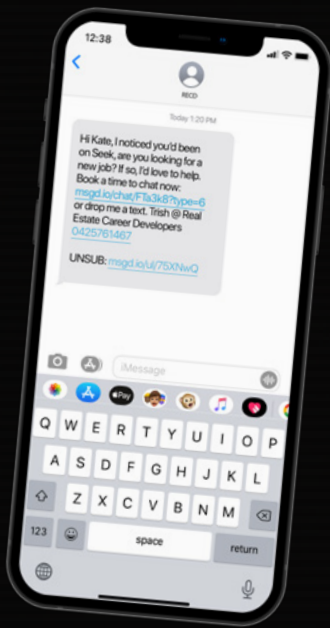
12:38

RECD

Today 1:20 PM

Hi Kate, I noticed you'd been on Seek, are you looking for a new job? If so, I'd love to help. Book a time to chat now: msgd.io/chat/FTa3k8?type=6 or drop me a text. Trish @ Real Estate Career Developers 0425761467

UNSUB: msgd.io/u/75XNwQ

iMessage

Pay

Q W E R T Y U I O P
A S D F G H J K L
Z X C V B N M
123
space
return